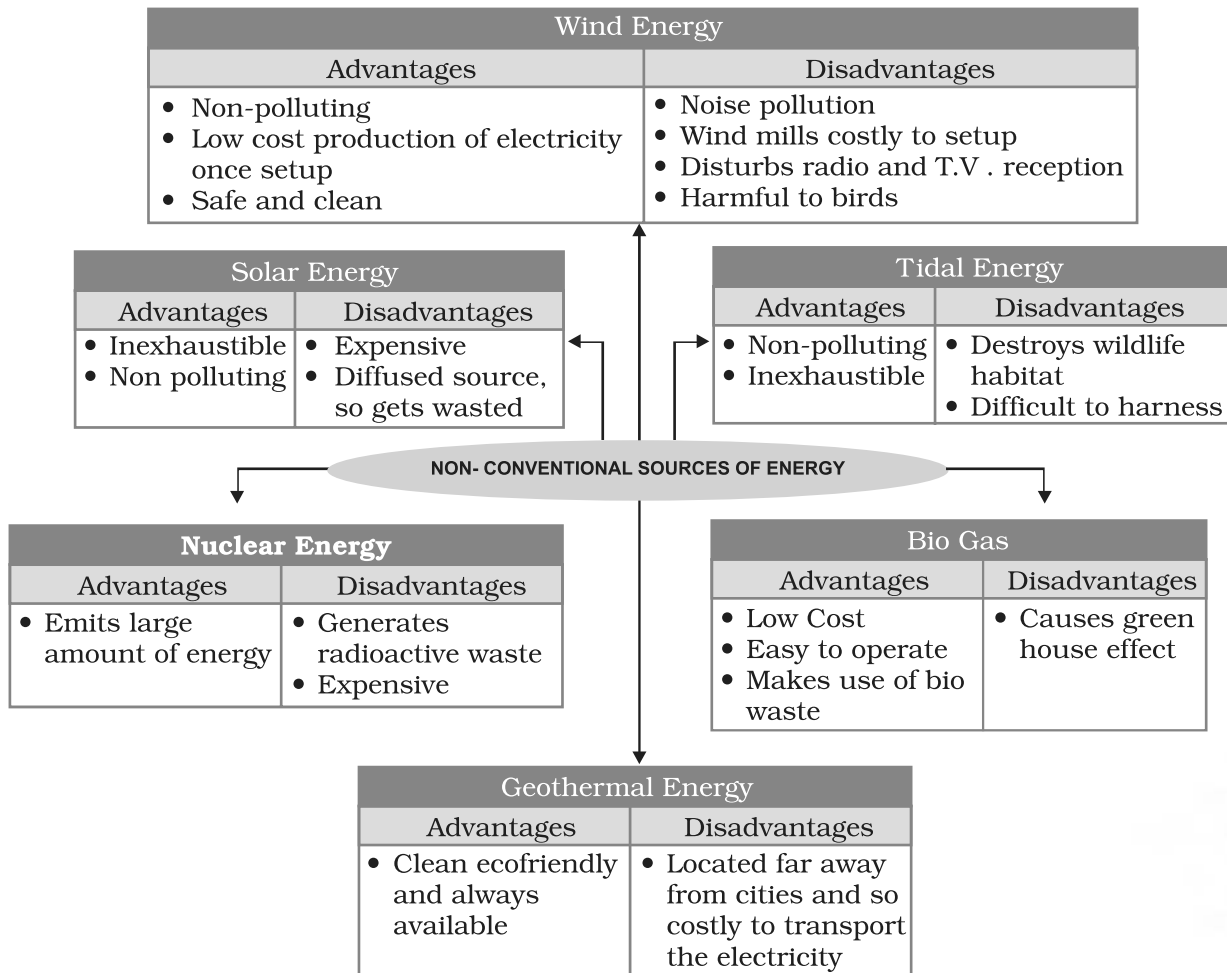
Wind Energy

| Advantages | Disadvantages |
|---|---|
| • Non-polluting<br>• Low cost production of electricity once setup<br>• Safe and clean | • Noise pollution<br>• Wind mills costly to setup<br>• Disturbs radio and T.V . reception<br>• Harmful to birds |

Solar Energy

| Advantages | Disadvantages |
|---|---|
| • Inexhaustible<br>• Non polluting | • Expensive<br>• Diffused source, so gets wasted |

Tidal Energy

| Advantages | Disadvantages |
|---|---|
| • Non-polluting<br>• Inexhaustible | • Destroys wildlife habitat<br>• Difficult to harness |

NON- CONVENTIONAL SOURCES OF ENERGY

Nuclear Energy

| Advantages | Disadvantages |
|---|---|
| • Emits large amount of energy | • Generates radioactive waste<br>• Expensive |

Bio Gas

| Advantages | Disadvantages |
|---|---|
| • Low Cost<br>• Easy to operate<br>• Makes use of bio waste | • Causes green house effect |

Geothermal Energy

| Advantages | Disadvantages |
|---|---|
| • Clean ecofriendly and always available | • Located far away from cities and so costly to transport the electricity |